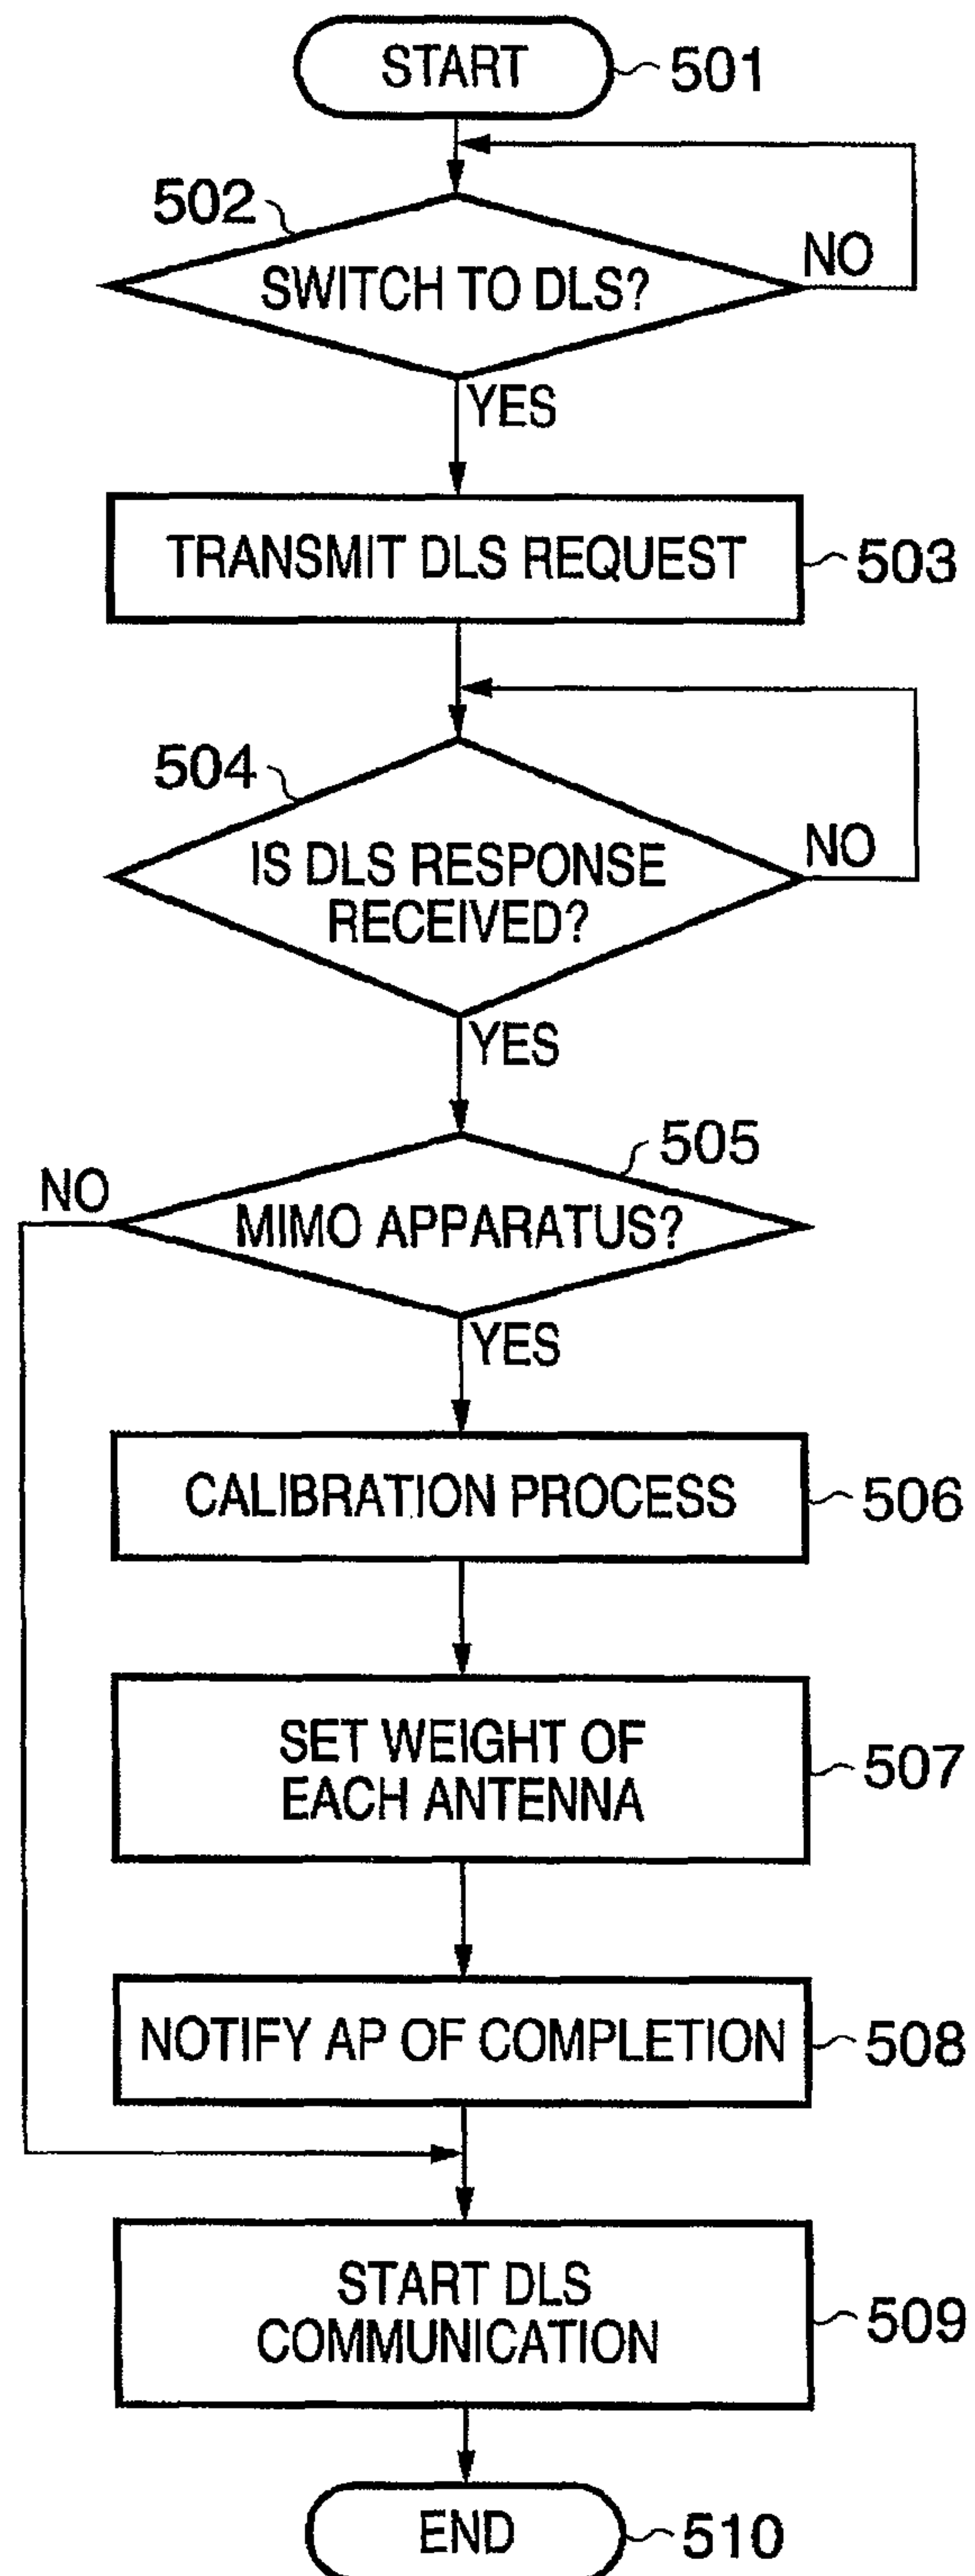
START 501

502
SWITCH TO DLS?
NO
YES

TRANSMIT DLS REQUEST 503

504
IS DLS RESPONSE RECEIVED?
NO
YES

505
NO
MIMO APPARATUS?
YES

CALIBRATION PROCESS 506

SET WEIGHT OF EACH ANTENNA 507

NOTIFY AP OF COMPLETION 508

START DLS COMMUNICATION 509

END 510